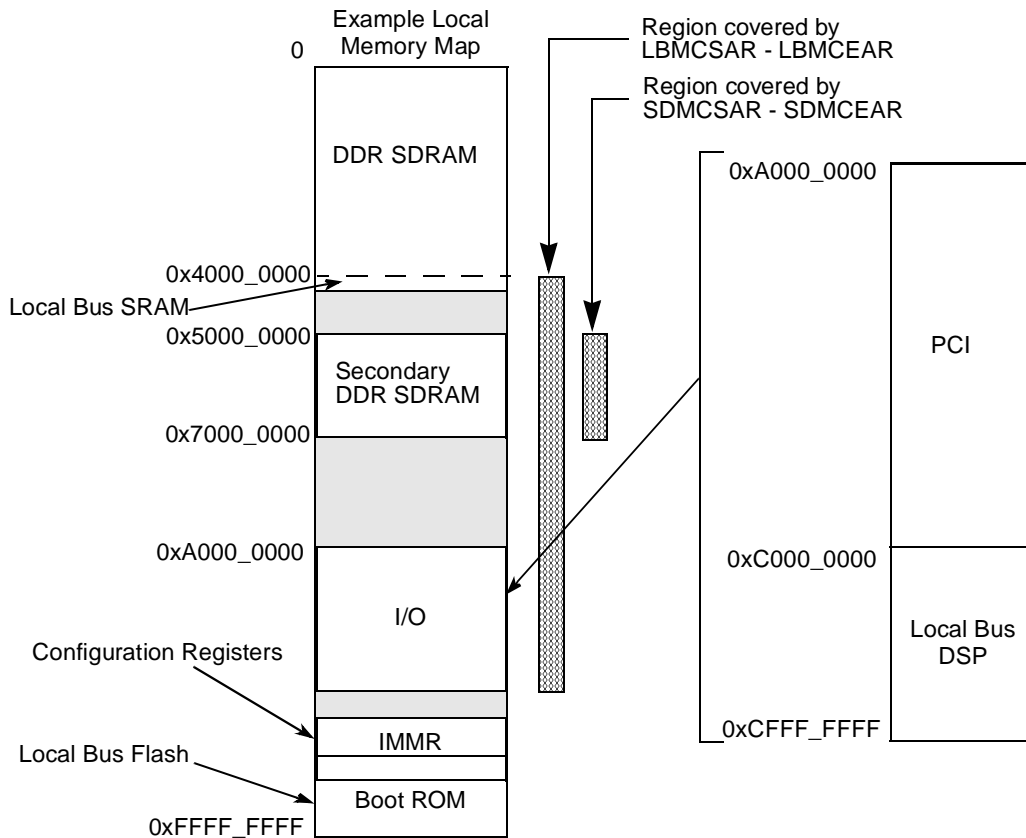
Example Local Memory Map

0

Region covered by LBMCSAR - LBMCEAR

Region covered by SDMCSAR - SDMCEAR

DDR SDRAM

0xA000_0000

0x4000_0000

Local Bus SRAM

0x5000_0000

Secondary DDR SDRAM

PCI

0x7000_0000

0xA000_0000

0xC000_0000

I/O

Configuration Registers

Local Bus DSP

IMMR

0xCFFF_FFFF

Local Bus Flash

Boot ROM

0xFFFF_FFFF